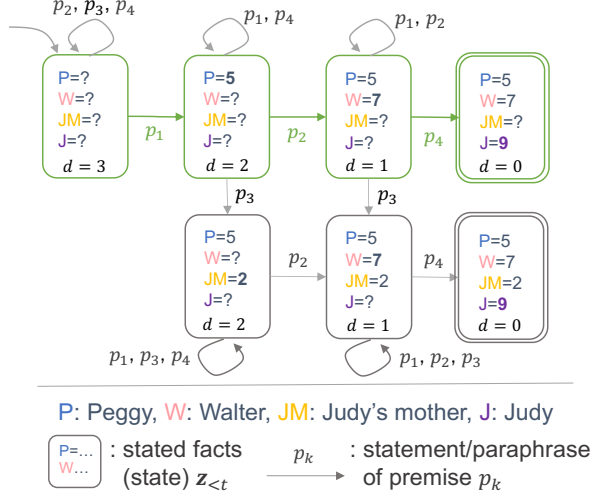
$p_2, p_3, p_4$

$p_1, p_4$

$p_1, p_2$

P=?
W=?
JM=?
J=?
$d = 3$

$p_1$

P=**5**
W=?
JM=?
J=?
$d = 2$

$p_2$

P=5
W=**7**
JM=?
J=?
$d = 1$

$p_4$

P=5
W=7
JM=?
J=**9**
$d = 0$

$p_3$

$p_3$

P=5
W=?
JM=**2**
J=?
$d = 2$

$p_2$

P=5
W=**7**
JM=2
J=?
$d = 1$

$p_4$

P=5
W=7
JM=2
J=**9**
$d = 0$

$p_1, p_3, p_4$

$p_1, p_2, p_3$

P: Peggy, W: Walter, JM: Judy's mother, J: Judy

P=...
W...
: stated facts (state) $z_{<t}$

$p_k$
: statement/paraphrase of premise $p_k$